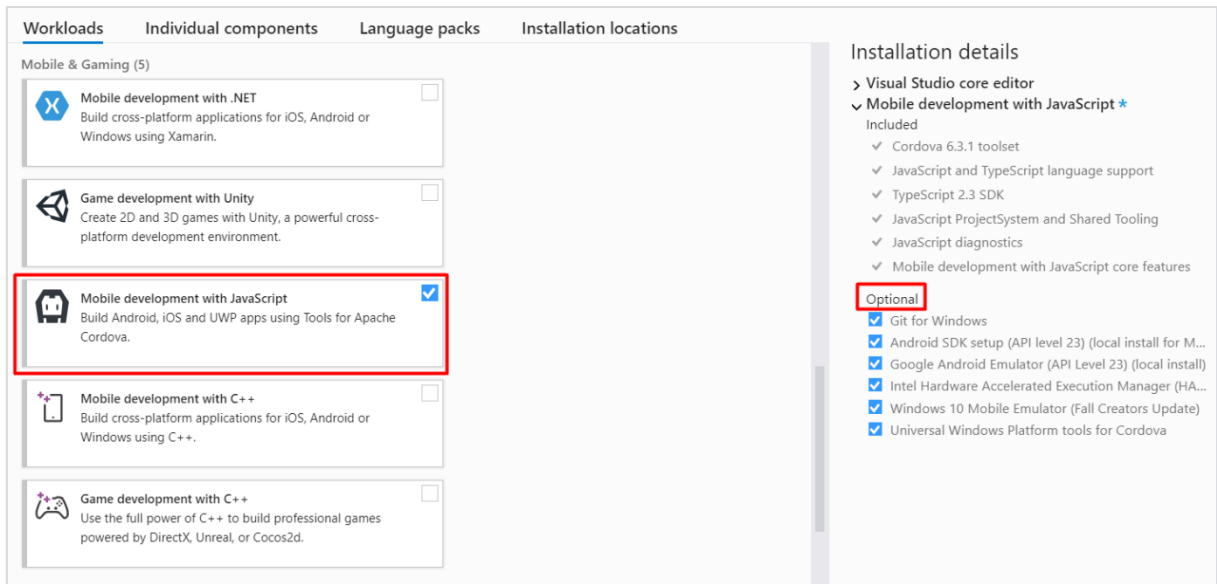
Workloads Individual components Language packs Installation locations

Mobile & Gaming (5)

Mobile development with .NET
Build cross-platform applications for iOS, Android or Windows using Xamarin.

Game development with Unity
Create 2D and 3D games with Unity, a powerful cross-platform development environment.

Mobile development with JavaScript
Build Android, iOS and UWP apps using Tools for Apache Cordova.

Mobile development with C++
Build cross-platform applications for iOS, Android or Windows using C++.

Game development with C++
Use the full power of C++ to build professional games powered by DirectX, Unreal, or Cocos2d.

Installation details

> Visual Studio core editor
∨ Mobile development with JavaScript *
Included
✓ Cordova 6.3.1 toolset
✓ JavaScript and TypeScript language support
✓ TypeScript 2.3 SDK
✓ JavaScript ProjectSystem and Shared Tooling
✓ JavaScript diagnostics
✓ Mobile development with JavaScript core features
Optional
Git for Windows
Android SDK setup (API level 23) (local install for M...
Google Android Emulator (API Level 23) (local install)
Intel Hardware Accelerated Execution Manager (HA...
Windows 10 Mobile Emulator (Fall Creators Update)
Universal Windows Platform tools for Cordova